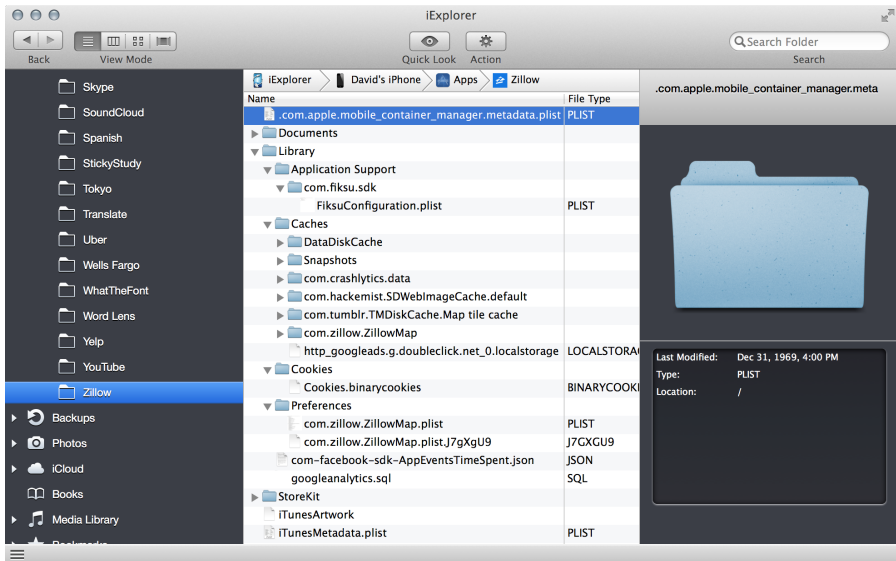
iExplorer

Back View Mode Quick Look Action Search Folder Search

Skype
SoundCloud
Spanish
StickyStudy
Tokyo
Translate
Uber
Wells Fargo
WhatTheFont
Word Lens
Yelp
YouTube
Zillow
Backups
Photos
iCloud
Books
Media Library

iExplorer › David's iPhone › Apps › Zillow

| Name | File Type |
|---|---|
| .com.apple.mobile_container_manager.metadata.plist | PLIST |
| Documents | |
| Library | |
| Application Support | |
| com.fiksu.sdk | |
| FiksuConfiguration.plist | PLIST |
| Caches | |
| DataDiskCache | |
| Snapshots | |
| com.crashlytics.data | |
| com.hackemist.SDWebImageCache.default | |
| com.tumblr.TMDiskCache.Map tile cache | |
| com.zillow.ZillowMap | |
| http_googleads.g.doubleclick.net_0.localstorage | LOCALSTORA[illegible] |
| Cookies | |
| Cookies.binarycookies | BINARYCOOK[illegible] |
| Preferences | |
| com.zillow.ZillowMap.plist | PLIST |
| com.zillow.ZillowMap.plist.J7gXgU9 | J7GXGU9 |
| com-facebook-sdk-AppEventsTimeSpent.json | JSON |
| googleanalytics.sql | SQL |
| StoreKit | |
| iTunesArtwork | |
| iTunesMetadata.plist | PLIST |

.com.apple.mobile_container_manager.meta

Last Modified: Dec 31, 1969, 4:00 PM
Type: PLIST
Location: /